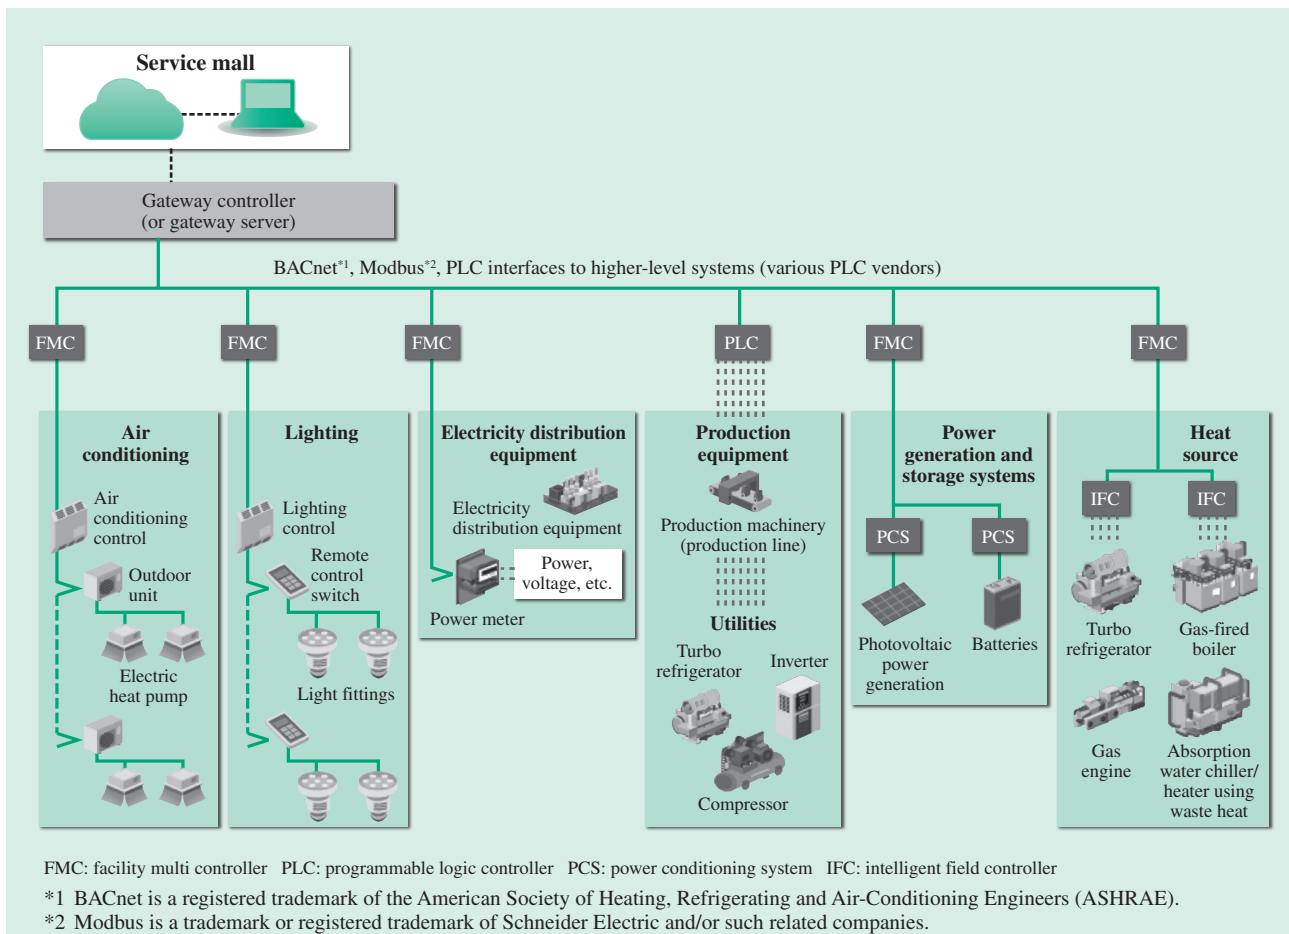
Service mall

Gateway controller
(or gateway server)

BACnet*1, Modbus*2, PLC interfaces to higher-level systems (various PLC vendors)

FMC FMC FMC PLC FMC FMC

Air conditioning

Air conditioning control

Outdoor unit

Electric heat pump

Lighting

Lighting control

Remote control switch

Light fittings

Electricity distribution equipment

Electricity distribution equipment

Power, voltage, etc.

Power meter

Production equipment

Production machinery (production line)

Utilities

Turbo refrigerator

Inverter

Compressor

Power generation and storage systems

PCS PCS

Photovoltaic power generation

Batteries

Heat source

IFC IFC

Turbo refrigerator

Gas-fired boiler

Gas engine

Absorption water chiller/ heater using waste heat

FMC: facility multi controller PLC: programmable logic controller PCS: power conditioning system IFC: intelligent field controller

*1 BACnet is a registered trademark of the American Society of Heating, Refrigerating and Air-Conditioning Engineers (ASHRAE).
*2 Modbus is a trademark or registered trademark of Schneider Electric and/or such related companies.